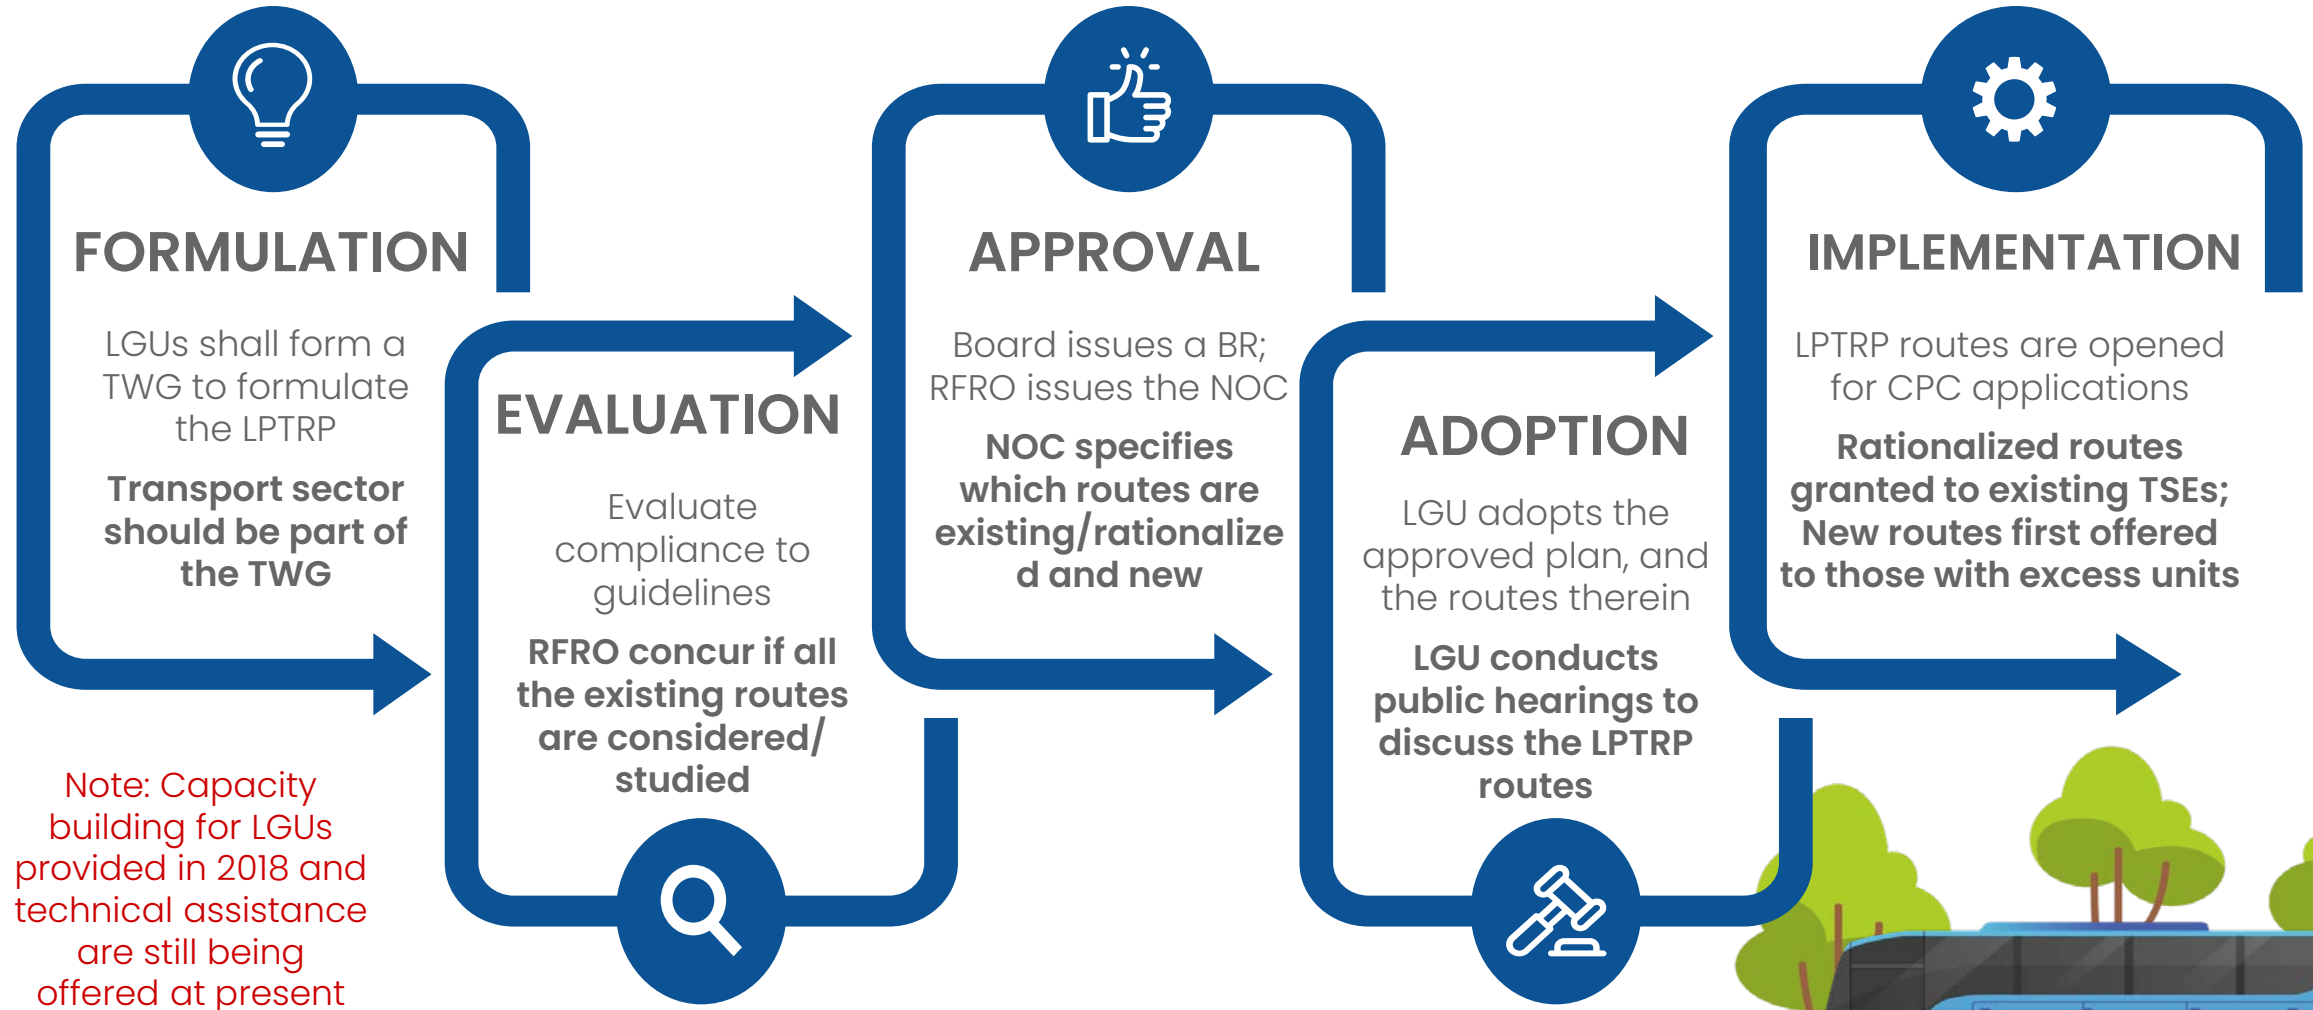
FORMULATION

LGUs shall form a TWG to formulate the LPTRP

Transport sector should be part of the TWG

EVALUATION

Evaluate compliance to guidelines

RFRO concur if all the existing routes are considered/ studied

APPROVAL

Board issues a BR; RFRO issues the NOC

NOC specifies which routes are existing/rationalize d and new

ADOPTION

LGU adopts the approved plan, and the routes therein

LGU conducts public hearings to discuss the LPTRP routes

IMPLEMENTATION

LPTRP routes are opened for CPC applications

Rationalized routes granted to existing TSEs; New routes first offered to those with excess units

Note: Capacity building for LGUs provided in 2018 and technical assistance are still being offered at present